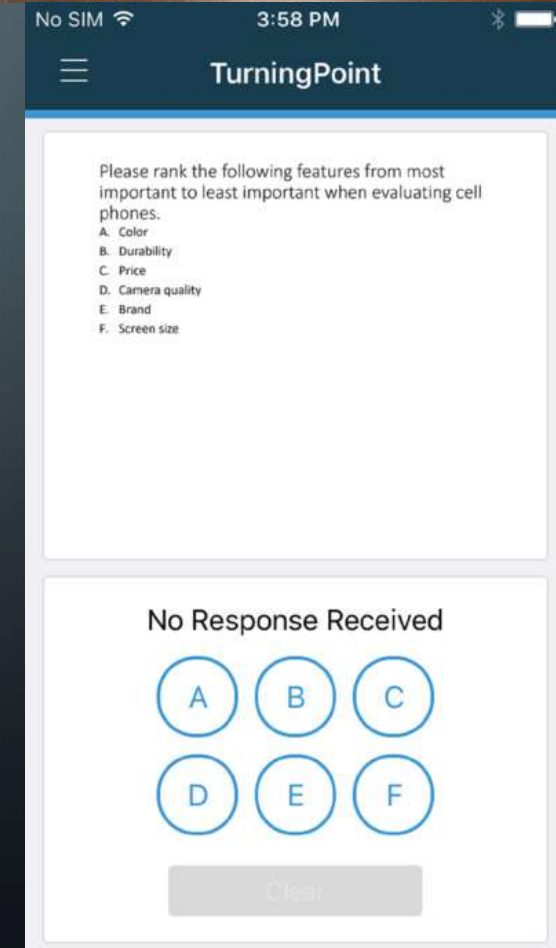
No SIM 3:58 PM

TurningPoint

Please rank the following features from most important to least important when evaluating cell phones.
A. Color
B. Durability
C. Price
D. Camera quality
E. Brand
F. Screen size

No Response Received

A B C

D E F

Clear